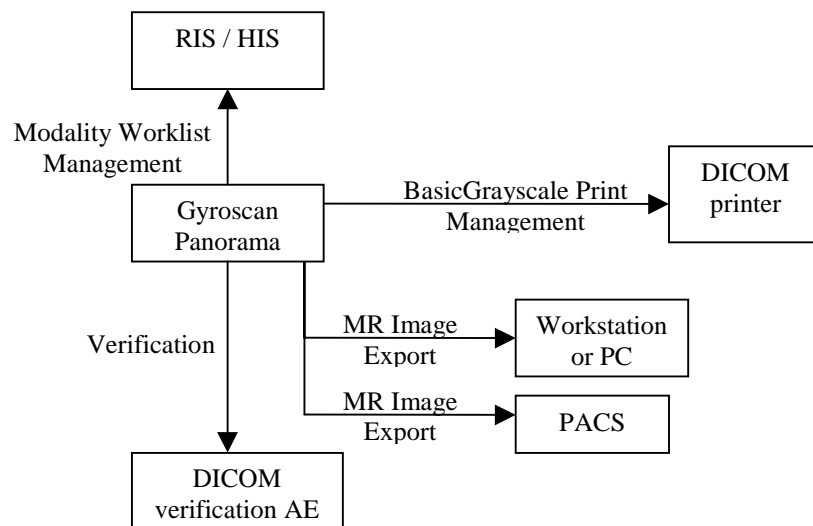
RIS / HIS

Modality Worklist Management

Gyroscan Panorama

BasicGrayscale Print Management

DICOM printer

MR Image Export

Workstation or PC

Verification

MR Image Export

PACS

DICOM verification AE